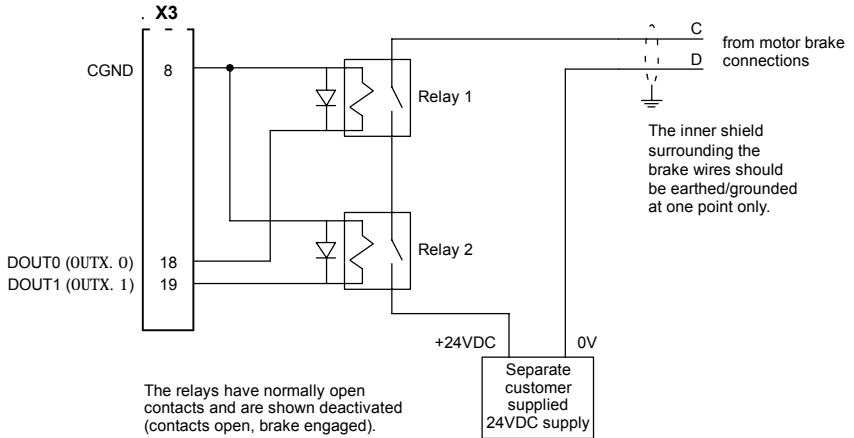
X3

CGND 8

Relay 1

C

D

from motor brake connections

The inner shield surrounding the brake wires should be earthed/grounded at one point only.

Relay 2

DOUT0 (OUTX. 0) 18

DOUT1 (OUTX. 1) 19

+24VDC

0V

Separate customer supplied 24VDC supply

The relays have normally open contacts and are shown deactivated (contacts open, brake engaged).